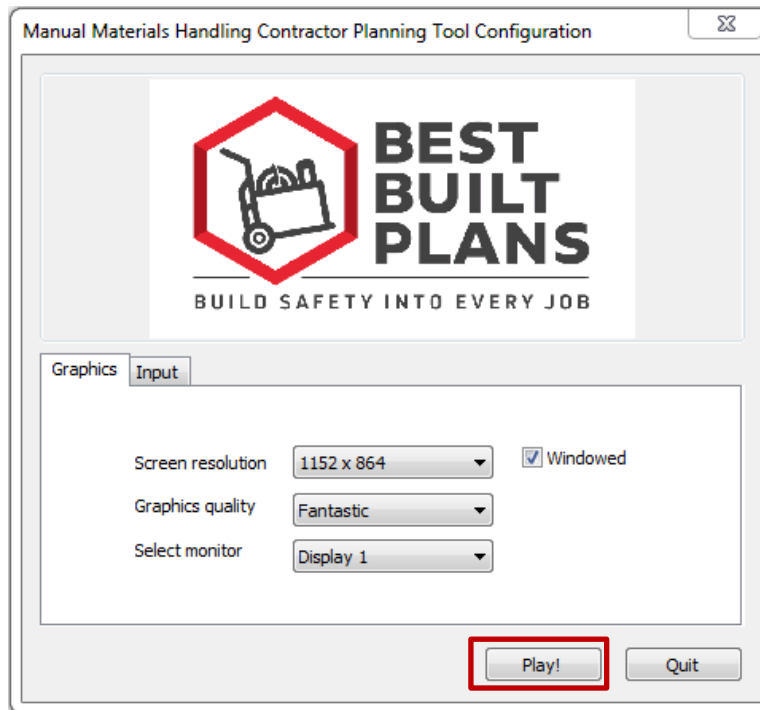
Manual Materials Handling Contractor Planning Tool Configuration

BEST BUILT PLANS

BUILD SAFETY INTO EVERY JOB

Graphics
Input

Screen resolution
1152 x 864
Windowed

Graphics quality
Fantastic

Select monitor
Display 1

Play!
Quit